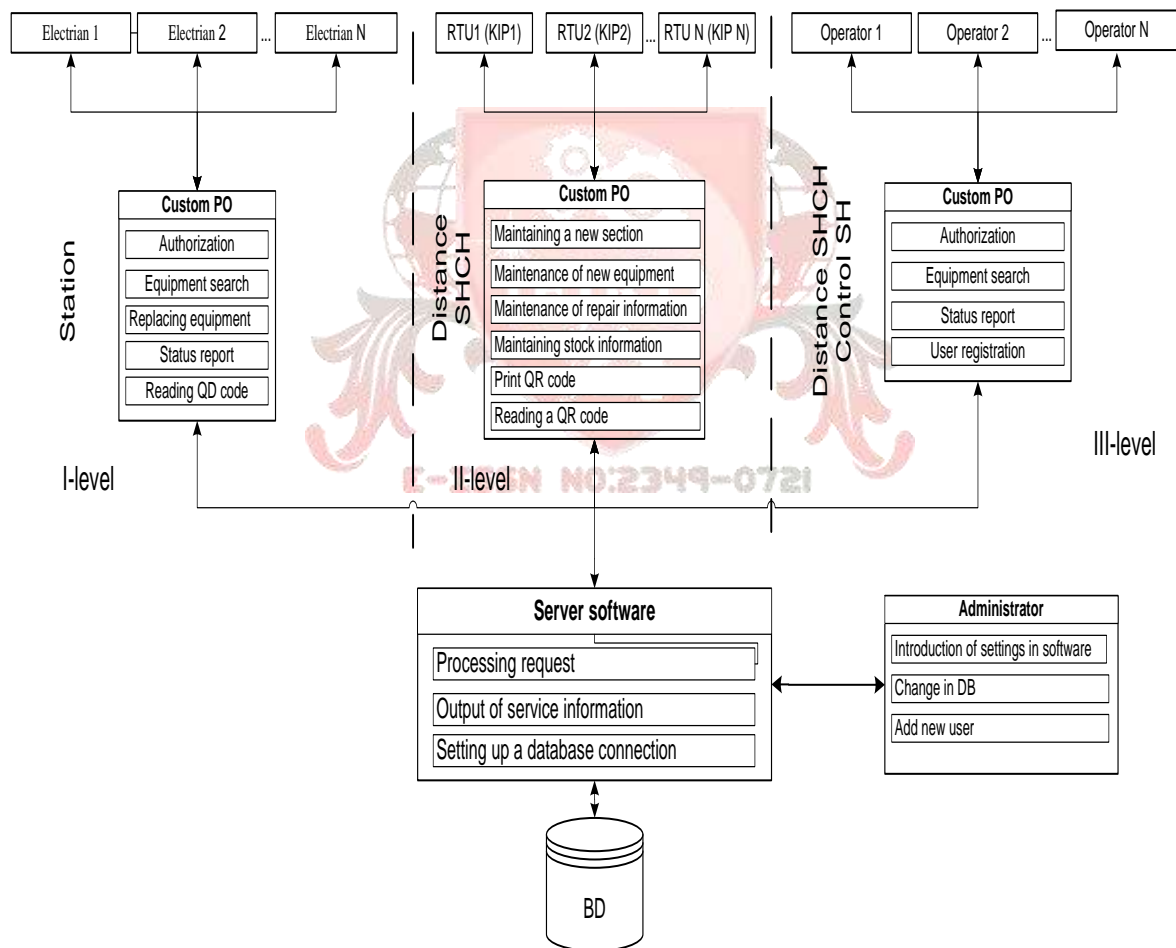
Electrian 1

Electrian 2

...

Electrian N

RTU1 (KIP1)

RTU2 (KIP2)

...

RTU N (KIP N)

Operator 1

Operator 2

...

Operator N

Station

Custom PO

Authorization

Equipment search

Replacing equipment

Status report

Reading QD code

Distance SHCH

Custom PO

Maintaining a new section

Maintenance of new equipment

Maintenance of repair information

Maintaining stock information

Print QR code

Reading a QR code

Distance SHCH Control SH

Custom PO

Authorization

Equipment search

Status report

User registration

I-level

II-level

E-ISSN NO:2349-0721

III-level

Server software

Processing request

Output of service information

Setting up a database connection

Administrator

Introduction of settings in software

Change in DB

Add new user

BD